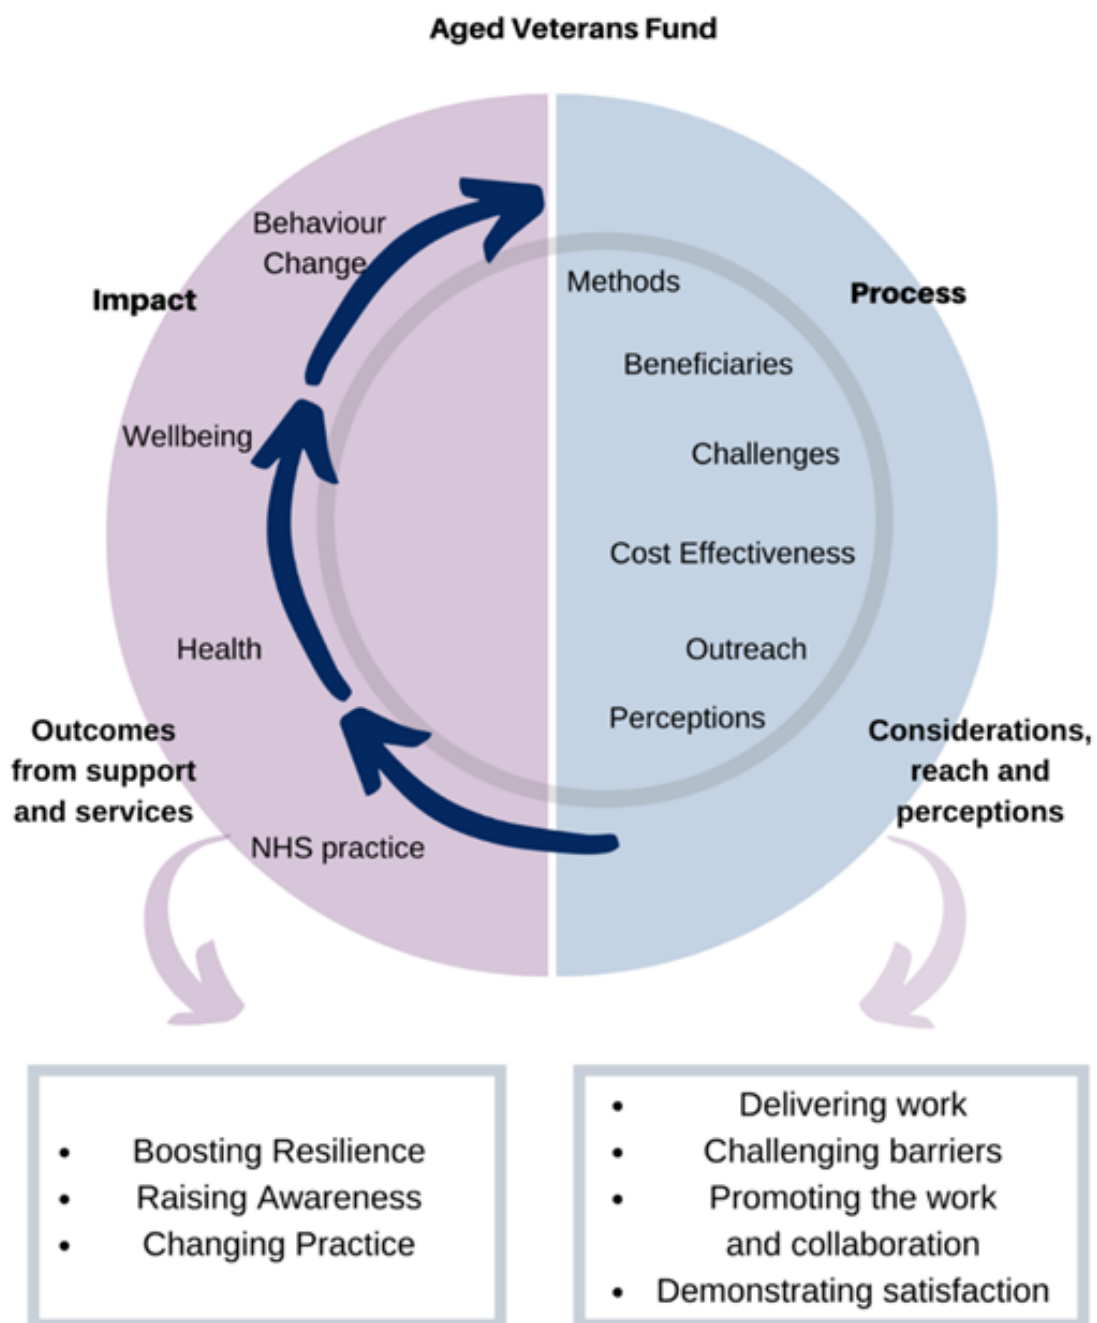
Aged Veterans Fund

Impact

Behaviour Change

Wellbeing

Health

NHS practice

Outcomes from support and services

Process

Methods

Beneficiaries

Challenges

Cost Effectiveness

Outreach

Perceptions

Considerations, reach and perceptions

- Boosting Resilience
- Raising Awareness
- Changing Practice

- Delivering work
- Challenging barriers
- Promoting the work and collaboration
- Demonstrating satisfaction